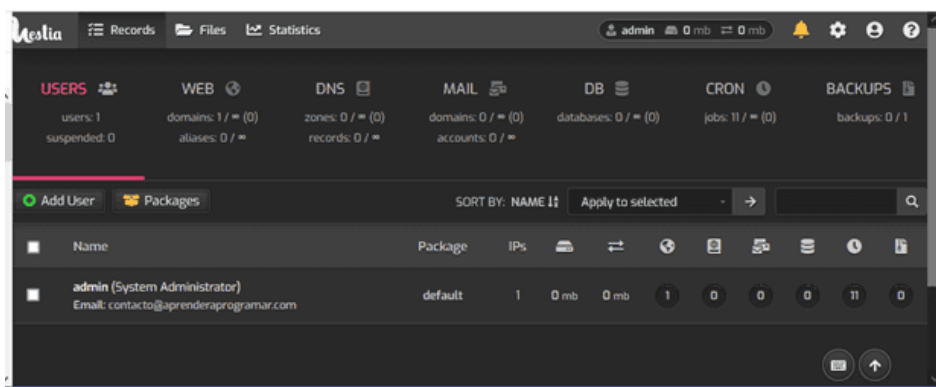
Hestia Records Files Statistics admin 0 mb 0 mb

USERS
users: 1
suspended: 0

WEB
domains: 1 / ∞ (0)
aliases: 0 / ∞

DNS
zones: 0 / ∞ (0)
records: 0 / ∞

MAIL
domains: 0 / ∞ (0)
accounts: 0 / ∞

DB
databases: 0 / ∞ (0)

CRON
jobs: 11 / ∞ (0)

BACKUPS
backups: 0 / 1

Add User Packages SORT BY: NAME Apply to selected

| | Name | Package | IPs | | | | | | | | | |
|---|---|---|---|---|---|---|---|---|---|---|---|---|
| | admin (System Administrator) Email: contacto@aprenderaprogramar.com | default | 1 | 0 mb | 0 mb | 1 | 0 | 0 | 0 | 0 | 11 | 0 |